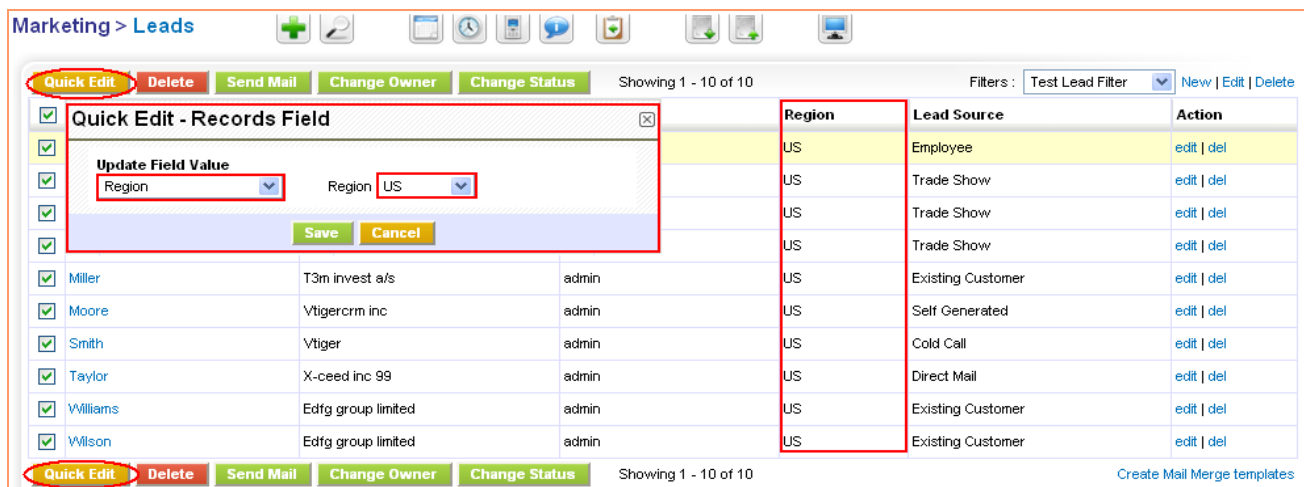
Marketing > Leads

Quick Edit | Delete | Send Mail | Change Owner | Change Status

Showing 1 - 10 of 10

Filters : Test Lead Filter | New | Edit | Delete

Quick Edit - Records Field

Update Field Value

Region

Region US

Save | Cancel

| | | | | Region | Lead Source | Action |
|---|---|---|---|---|---|---|
| | | | | US | Employee | edit \| del |
| | | | | US | Trade Show | edit \| del |
| | | | | US | Trade Show | edit \| del |
| | | | | US | Trade Show | edit \| del |
| | Miller | T3m invest a/s | admin | US | Existing Customer | edit \| del |
| | Moore | Vtigercrm inc | admin | US | Self Generated | edit \| del |
| | Smith | Vtiger | admin | US | Cold Call | edit \| del |
| | Taylor | X-ceed inc 99 | admin | US | Direct Mail | edit \| del |
| | Williams | Edfg group limited | admin | US | Existing Customer | edit \| del |
| | Wilson | Edfg group limited | admin | US | Existing Customer | edit \| del |

Quick Edit | Delete | Send Mail | Change Owner | Change Status

Showing 1 - 10 of 10

Create Mail Merge templates